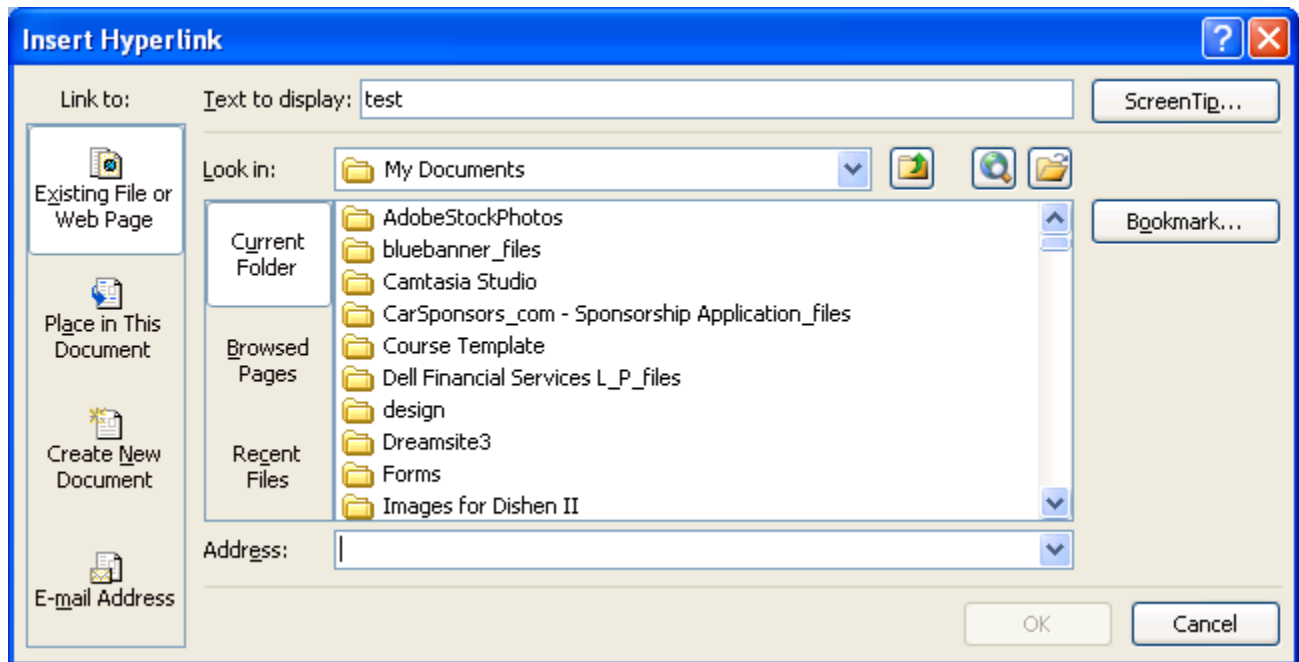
Insert Hyperlink

Link to:

Existing File or Web Page

Place in This Document

Create New Document

E-mail Address

Text to display: test

ScreenTip...

Look in: My Documents

Current Folder

Browsed Pages

Recent Files

AdobeStockPhotos
bluebanner_files
Camtasia Studio
CarSponsors_com - Sponsorship Application_files
Course Template
Dell Financial Services L_P_files
design
Dreamsite3
Forms
Images for Dishen II

Bookmark...

Address:

OK

Cancel